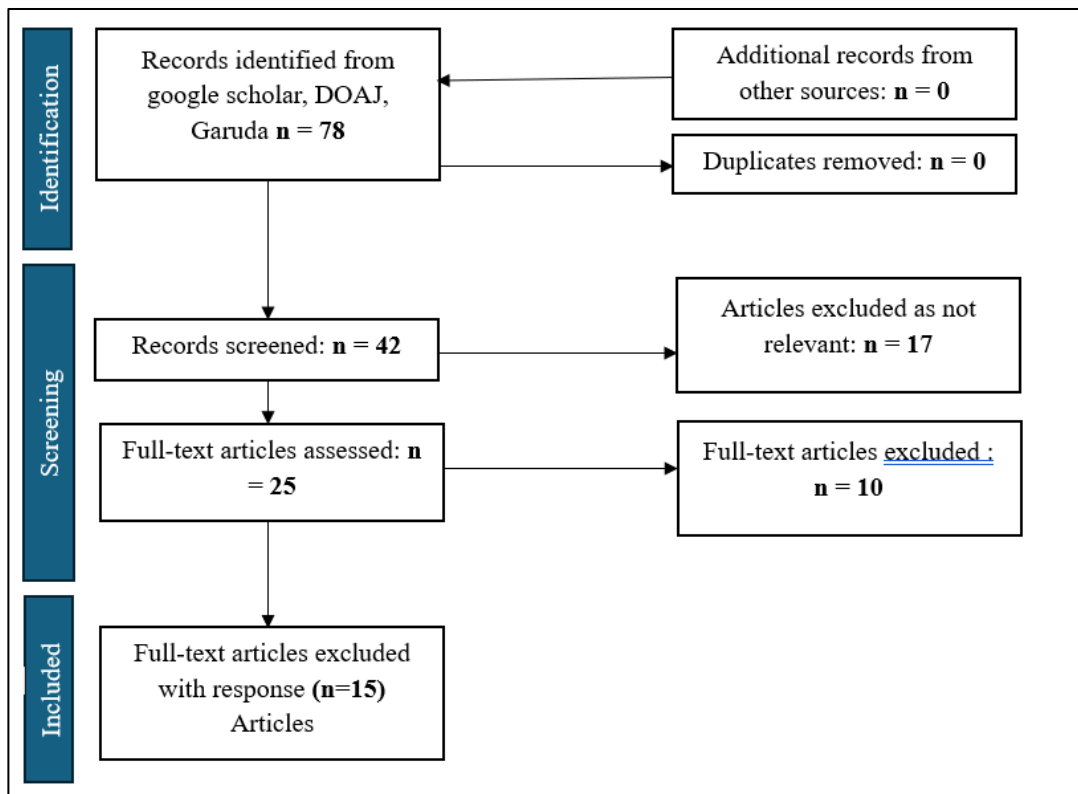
Identification

Records identified from google scholar, DOAJ, Garuda **n = 78**

Additional records from other sources: **n = 0**

Duplicates removed: **n = 0**

Screening

Records screened: **n = 42**

Articles excluded as not relevant: **n = 17**

Full-text articles assessed: **n = 25**

Full-text articles excluded : **n = 10**

Included

Full-text articles excluded with response **(n=15)** Articles